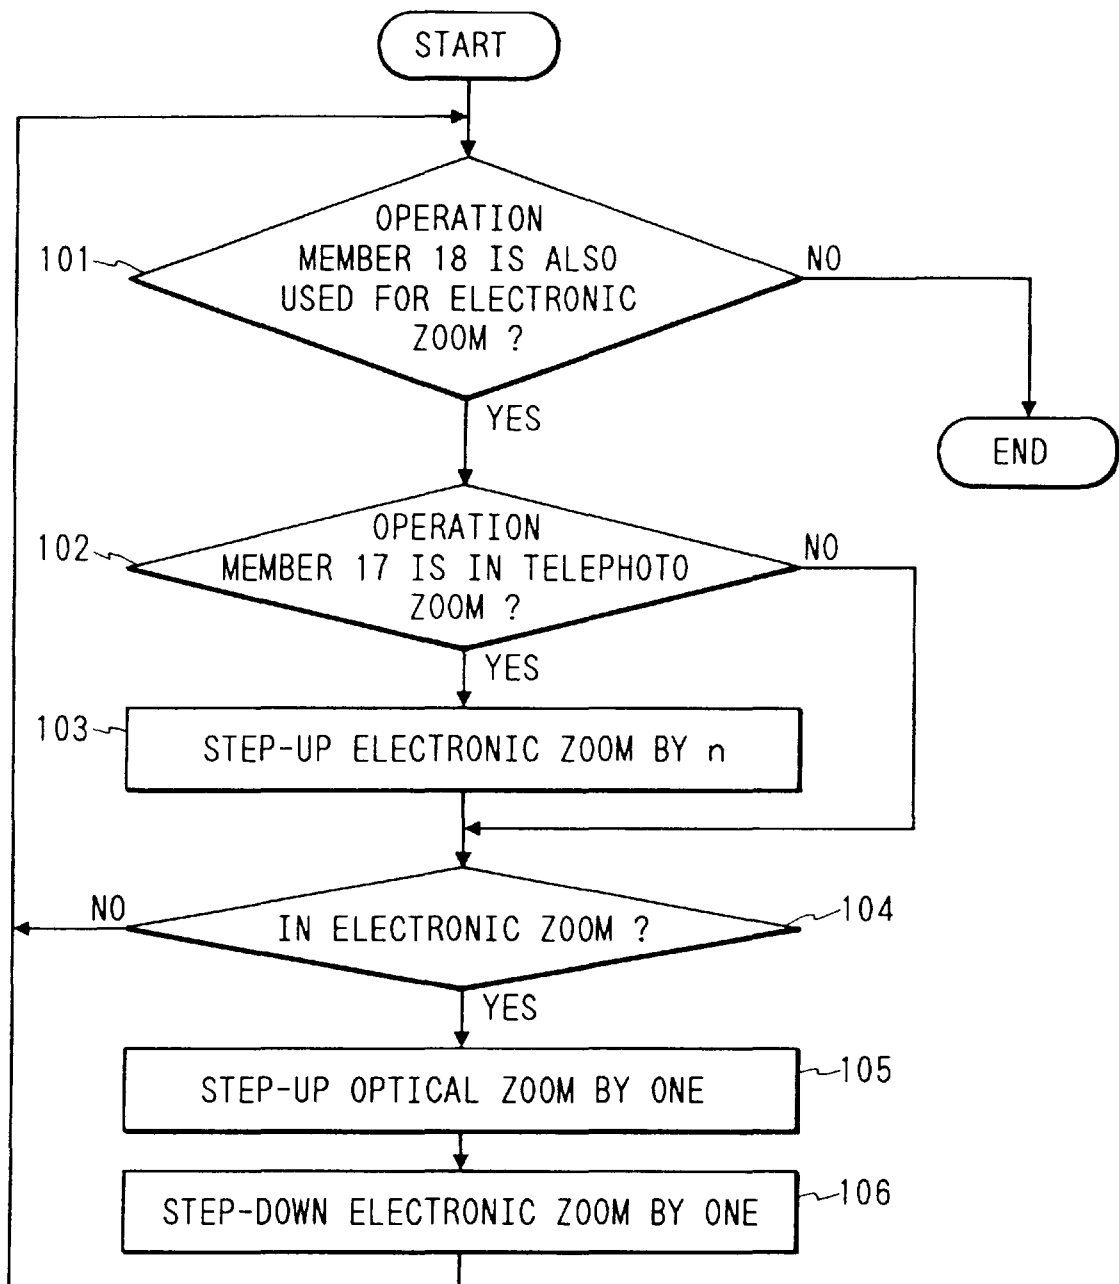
START

101

OPERATION MEMBER 18 IS ALSO USED FOR ELECTRONIC ZOOM ?

NO

YES

END

102

OPERATION MEMBER 17 IS IN TELEPHOTO ZOOM ?

NO

YES

103

STEP-UP ELECTRONIC ZOOM BY n

NO

IN ELECTRONIC ZOOM ?

104

YES

STEP-UP OPTICAL ZOOM BY ONE

105

STEP-DOWN ELECTRONIC ZOOM BY ONE

106